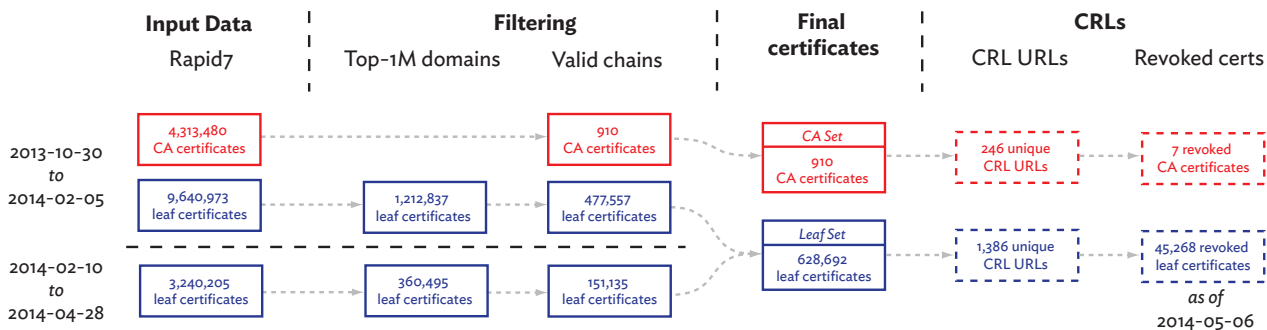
Input Data
Rapid7

Filtering
Top-1M domains Valid chains

Final certificates

CRLs
CRL URLs Revoked certs

2013-10-30
to
2014-02-05

4,313,480
CA certificates

910
CA certificates

CA Set
910
CA certificates

246 unique
CRL URLs

7 revoked
CA certificates

9,640,973
leaf certificates

1,212,837
leaf certificates

477,557
leaf certificates

Leaf Set
628,692
leaf certificates

1,386 unique
CRL URLs

45,268 revoked
leaf certificates

2014-02-10
to
2014-04-28

3,240,205
leaf certificates

360,495
leaf certificates

151,135
leaf certificates

as of
2014-05-06